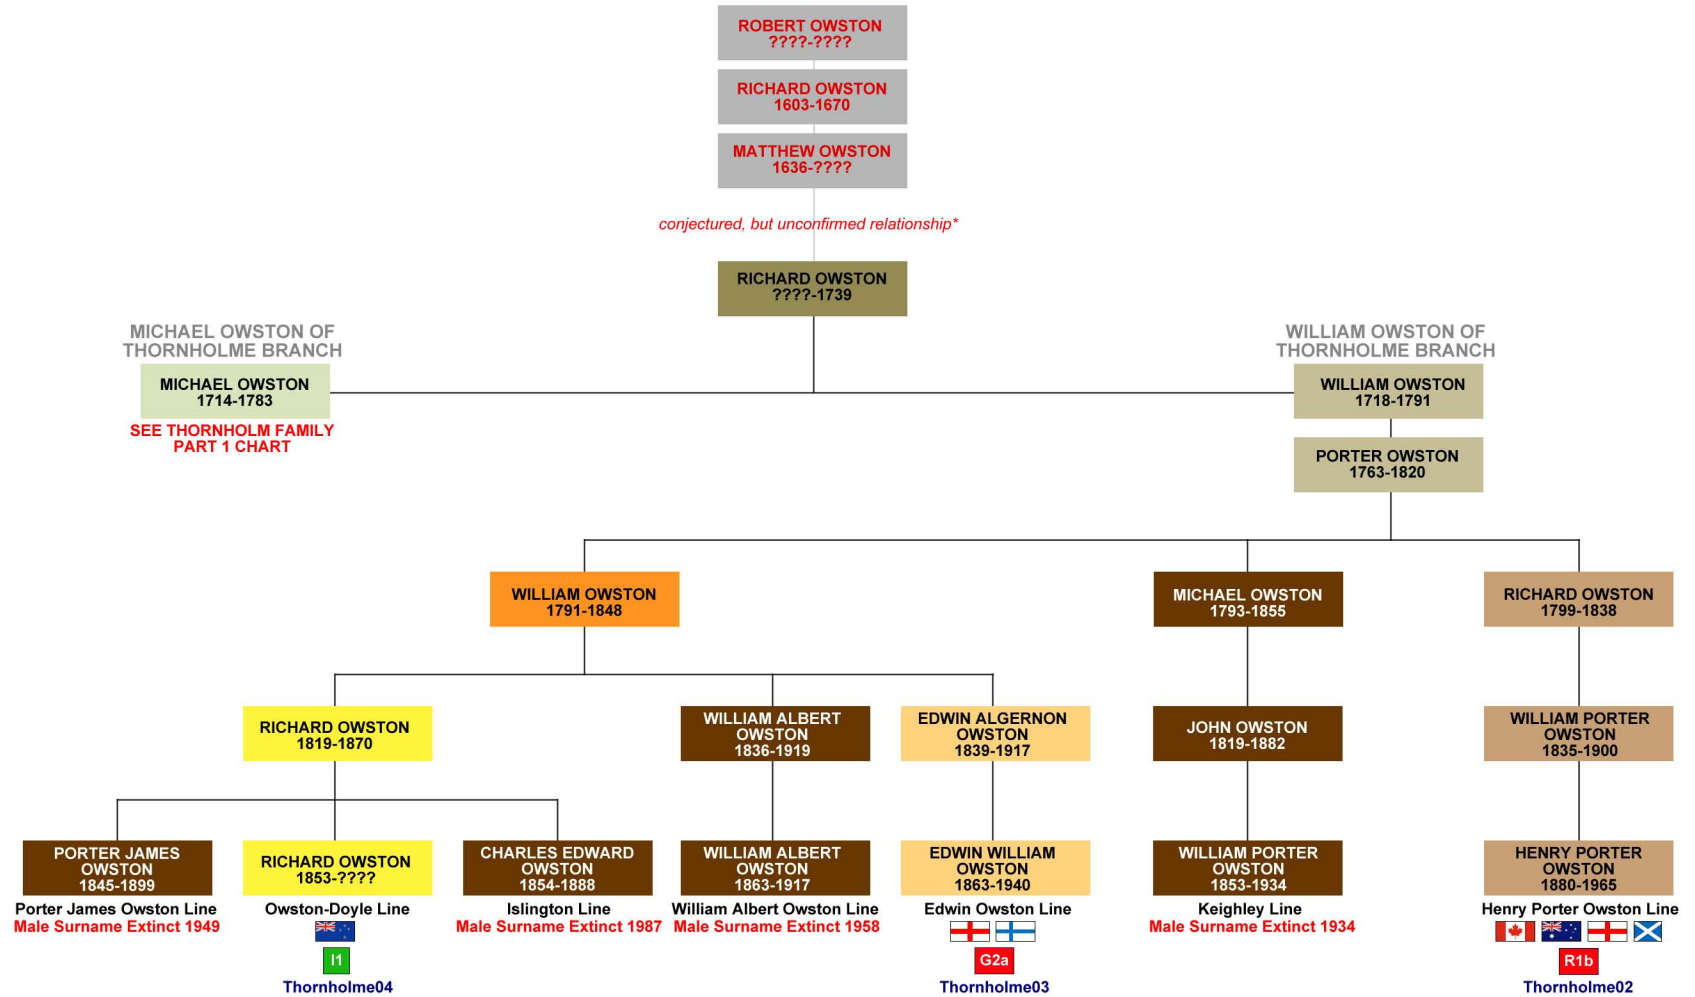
ROBERT OWSTON
????-????

RICHARD OWSTON
1603-1670

MATTHEW OWSTON
1636-????

conjectured, but unconfirmed relationship*

RICHARD OWSTON
????-1739

MICHAEL OWSTON OF THORNHOLME BRANCH

MICHAEL OWSTON
1714-1783

SEE THORNHOLM FAMILY PART 1 CHART

WILLIAM OWSTON OF THORNHOLME BRANCH

WILLIAM OWSTON
1718-1791

PORTER OWSTON
1763-1820

WILLIAM OWSTON
1791-1848

MICHAEL OWSTON
1793-1855

RICHARD OWSTON
1799-1838

RICHARD OWSTON
1819-1870

WILLIAM ALBERT OWSTON
1836-1919

EDWIN ALGERNON OWSTON
1839-1917

JOHN OWSTON
1819-1882

WILLIAM PORTER OWSTON
1835-1900

PORTER JAMES OWSTON
1845-1899

Porter James Owston Line
Male Surname Extinct 1949

RICHARD OWSTON
1853-????

Owston-Doyle Line

I1

Thornholme04

CHARLES EDWARD OWSTON
1854-1888

Islington Line
Male Surname Extinct 1987

WILLIAM ALBERT OWSTON
1863-1917

William Albert Owston Line
Male Surname Extinct 1958

EDWIN WILLIAM OWSTON
1863-1940

Edwin Owston Line

G2a

Thornholme03

WILLIAM PORTER OWSTON
1853-1934

Keighley Line
Male Surname Extinct 1934

HENRY PORTER OWSTON
1880-1965

Henry Porter Owston Line

R1b

Thornholme02